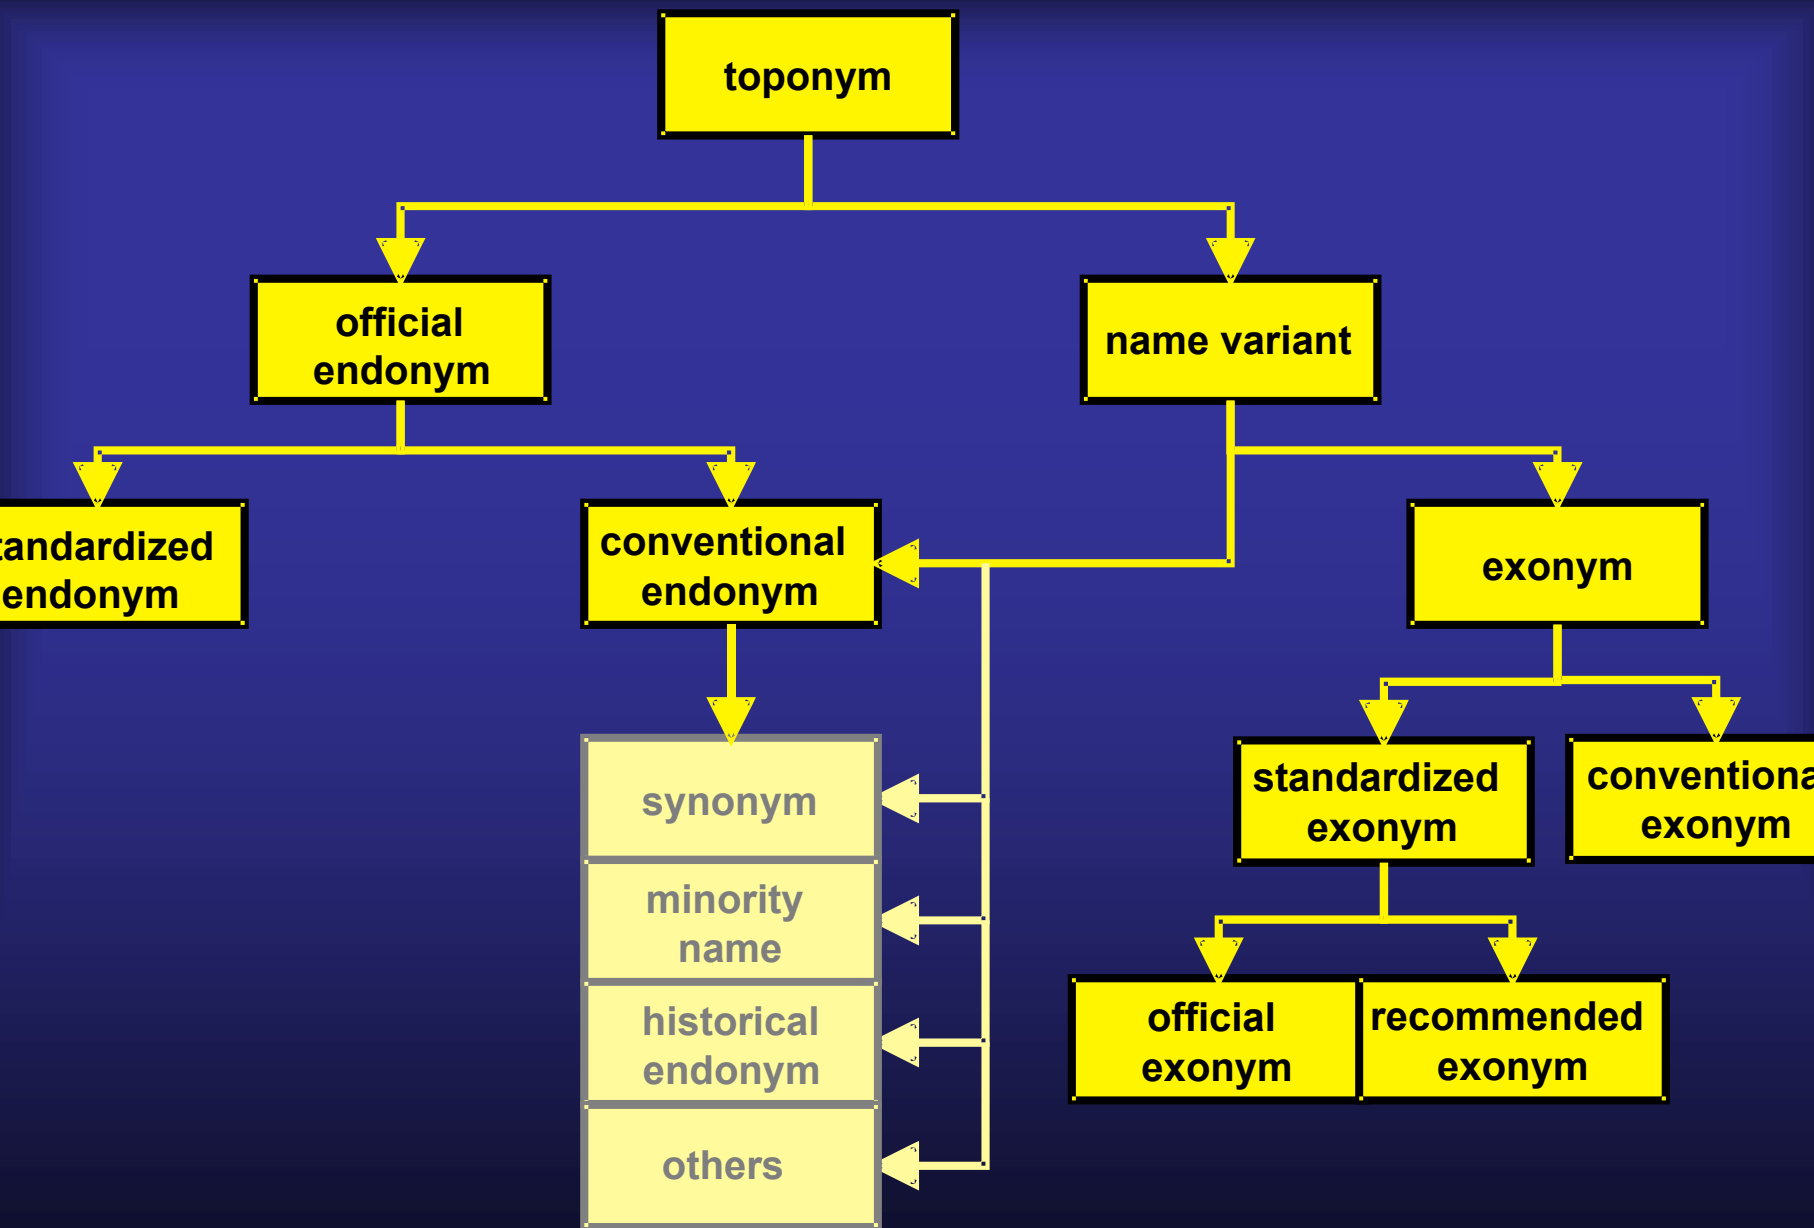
toponym

official endonym

name variant

tandardized endonym

conventional endonym

exonym

synonym

minority name

historical endonym

others

standardized exonym

conventiona exonym

official exonym

recommended exonym